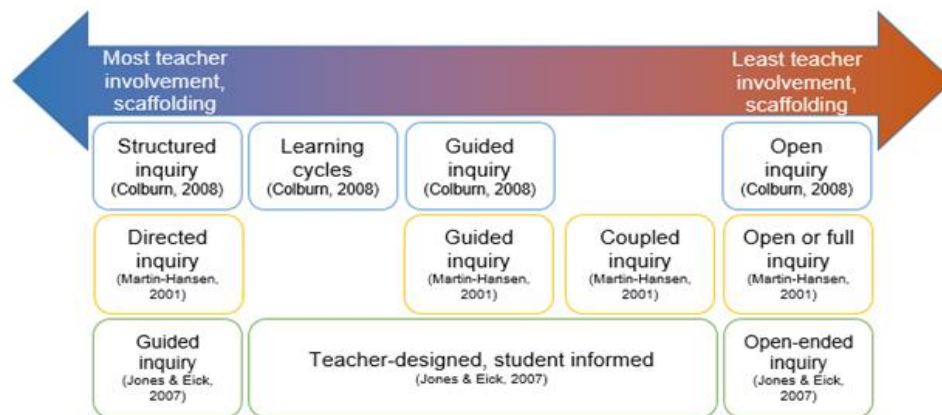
Most teacher involvement, scaffolding

Least teacher involvement, scaffolding

Structured inquiry (Colburn, 2008)

Learning cycles (Colburn, 2008)

Guided inquiry (Colburn, 2008)

Open inquiry (Colburn, 2008)

Directed inquiry (Martin-Hansen, 2001)

Guided inquiry (Martin-Hansen, 2001)

Coupled inquiry (Martin-Hansen, 2001)

Open or full inquiry (Martin-Hansen, 2001)

Guided inquiry (Jones & Eick, 2007)

Teacher-designed, student informed (Jones & Eick, 2007)

Open-ended inquiry (Jones & Eick, 2007)